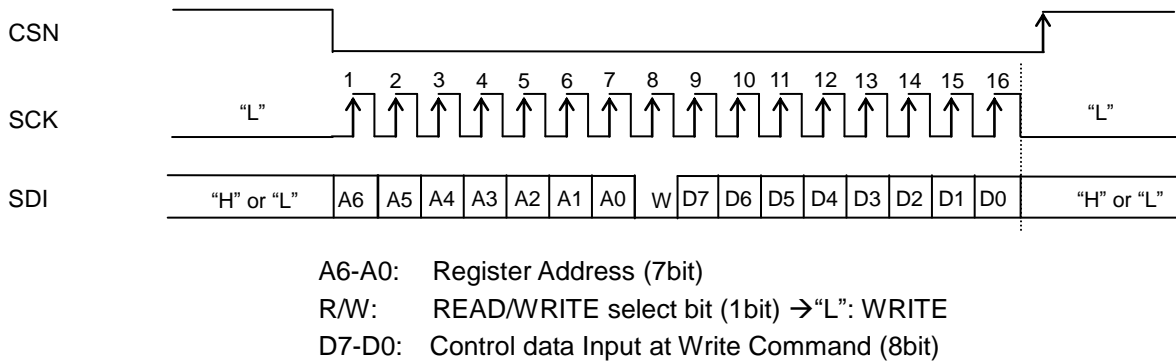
CSN

SCK

"L"

1 2 3 4 5 6 7 8 9 10 11 12 13 14 15 16

"L"

SDI

"H" or "L"

A6 A5 A4 A3 A2 A1 A0 W D7 D6 D5 D4 D3 D2 D1 D0

"H" or "L"

A6-A0: Register Address (7bit)
R/W: READ/WRITE select bit (1bit) $\rightarrow$"L": WRITE
D7-D0: Control data Input at Write Command (8bit)